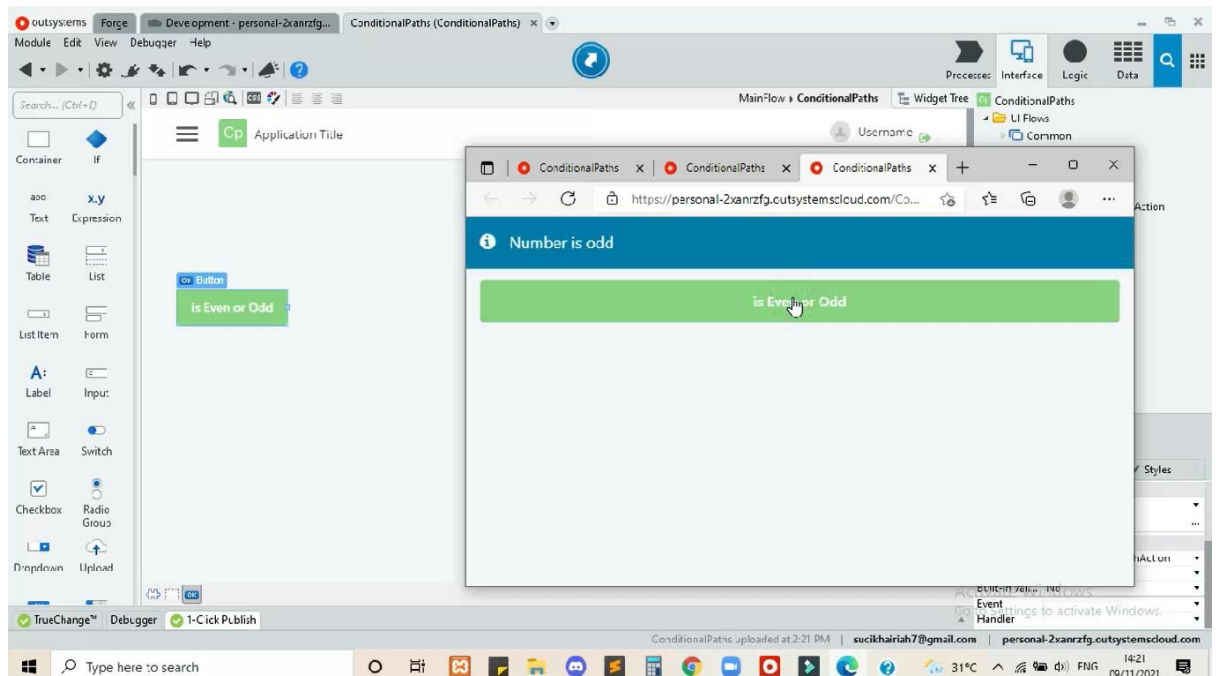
outsystems Forge Development - personal-2xanrzfg... ConditionalPaths (ConditionalPaths)

Module Edit View Debugger Help

Processes Interface Logic Data

Search... (Ctrl+E)

MainFlow › ConditionalPaths Widget Tree ConditionalPaths

UI Flows

Common

Container If

Text Expression

Table List

List Item Form

Label Input

Text Area Switch

Checkbox Radio Group

Dropdown Upload

Application Title

Username

Button

is Even or Odd

ConditionalPaths ConditionalPaths ConditionalPaths

https://personal-2xanrzfg.outsystemscloud.com/Co...

Number is odd

is Ev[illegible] Odd

Action

Styles

Event Handler

Go to Settings to activate Windows.

TrueChange™ Debugger 1-Click Publish

ConditionalPaths uploaded at 2:21 PM | sucikhairiah7@gmail.com | personal-2xanrzfg.outsystemscloud.com

Type here to search

31°C ENG 14:21 09/11/2021